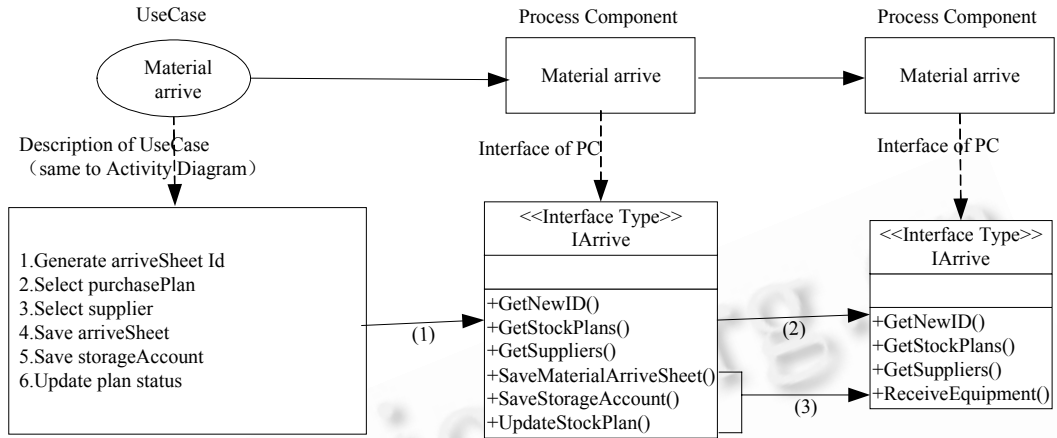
UseCase

Material arrive

Process Component

Material arrive

Process Component

Material arrive

Description of UseCase （same to Activity Diagram）

Interface of PC

Interface of PC

1.Generate arriveSheet Id
2.Select purchasePlan
3.Select supplier
4.Save arriveSheet
5.Save storageAccount
6.Update plan status

(1)

<<Interface Type>>
IArrive

+GetNewID()
+GetStockPlans()
+GetSuppliers()
+SaveMaterialArriveSheet()
+SaveStorageAccount()
+UpdateStockPlan()

(2)

(3)

<<Interface Type>>
IArrive

+GetNewID()
+GetStockPlans()
+GetSuppliers()
+ReceiveEquipment()